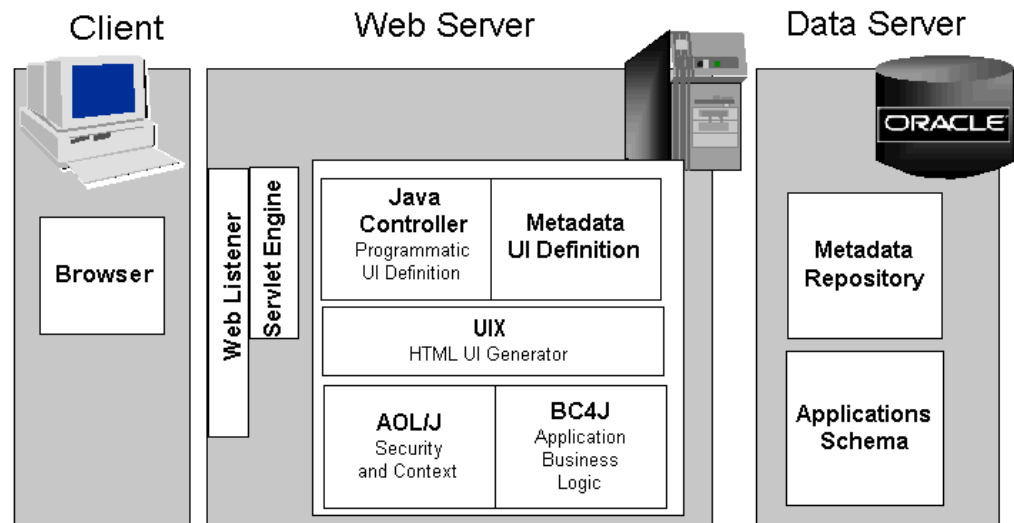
Client

Browser

Web Server

Web Listener

Servlet Engine

Java Controller
Programmatic UI Definition

Metadata UI Definition

UIX
HTML UI Generator

AOL/J
Security and Context

BC4J
Application Business Logic

Data Server

ORACLE

Metadata Repository

Applications Schema